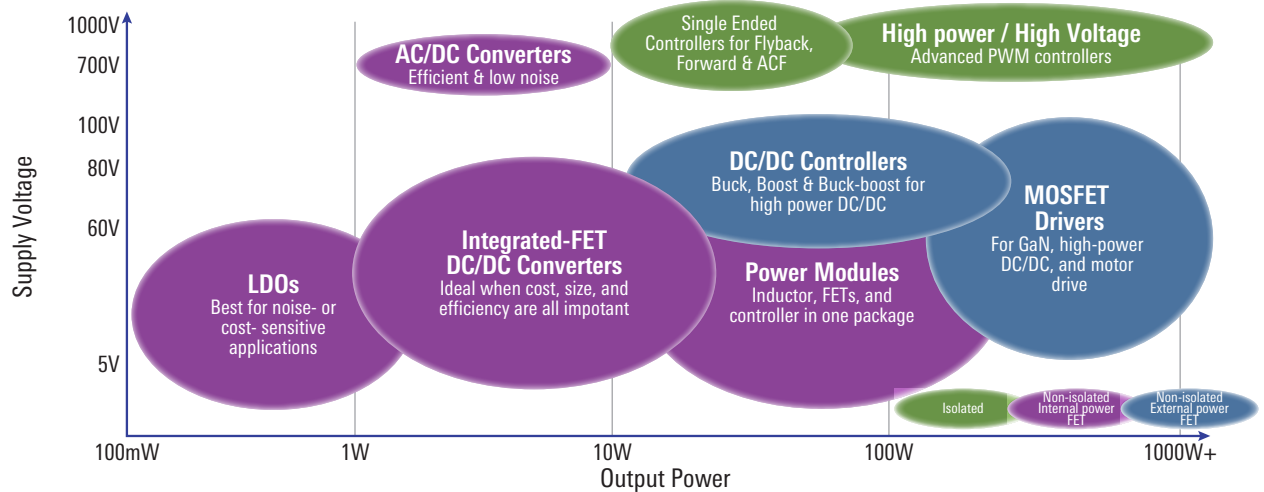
1000V
700V
100V
80V
60V
5V

Supply Voltage

AC/DC Converters
Efficient & low noise

Single Ended Controllers for Flyback, Forward & ACF

High power / High Voltage
Advanced PWM controllers

DC/DC Controllers
Buck, Boost & Buck-boost for high power DC/DC

MOSFET Drivers
For GaN, high-power DC/DC, and motor drive

LDOs
Best for noise- or cost- sensitive applications

Integrated-FET DC/DC Converters
Ideal when cost, size, and efficiency are all impotant

Power Modules
Inductor, FETs, and controller in one package

Isolated

Non-isolated Internal power FET

Non-isolated External power FET

100mW
1W
10W
100W
1000W+

Output Power